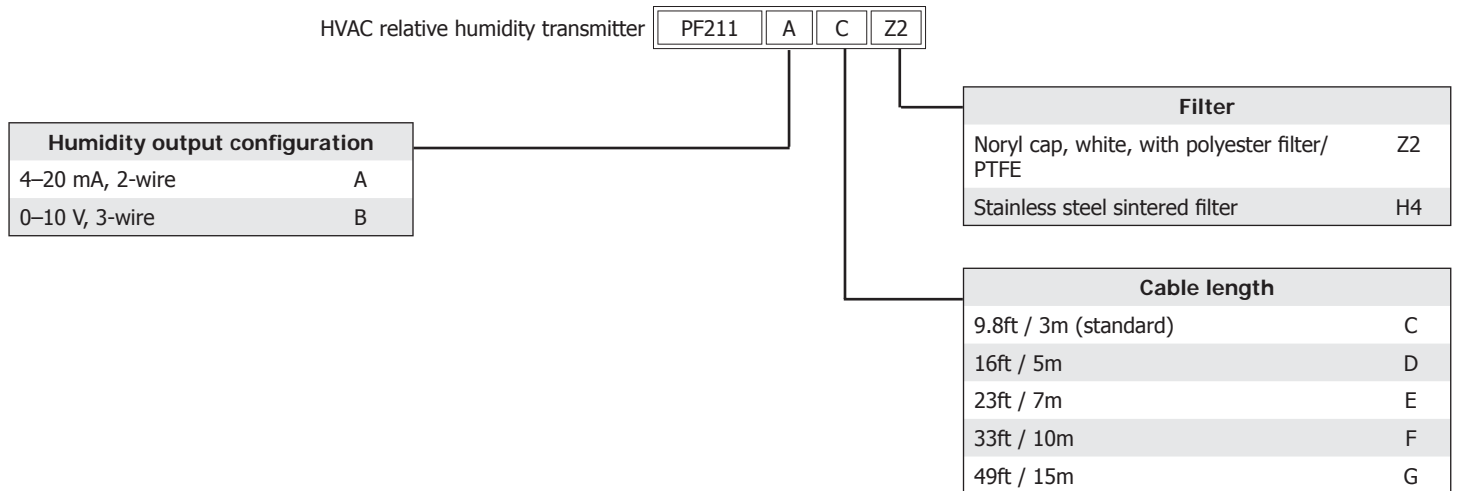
HVAC relative humidity transmitter | PF211 | A | C | Z2

| Humidity output configuration | |
|---|---|
| 4–20 mA, 2-wire | A |
| 0–10 V, 3-wire | B |

| Filter | |
|---|---|
| Noryl cap, white, with polyester filter/ PTFE | Z2 |
| Stainless steel sintered filter | H4 |

| Cable length | |
|---|---|
| 9.8ft / 3m (standard) | C |
| 16ft / 5m | D |
| 23ft / 7m | E |
| 33ft / 10m | F |
| 49ft / 15m | G |